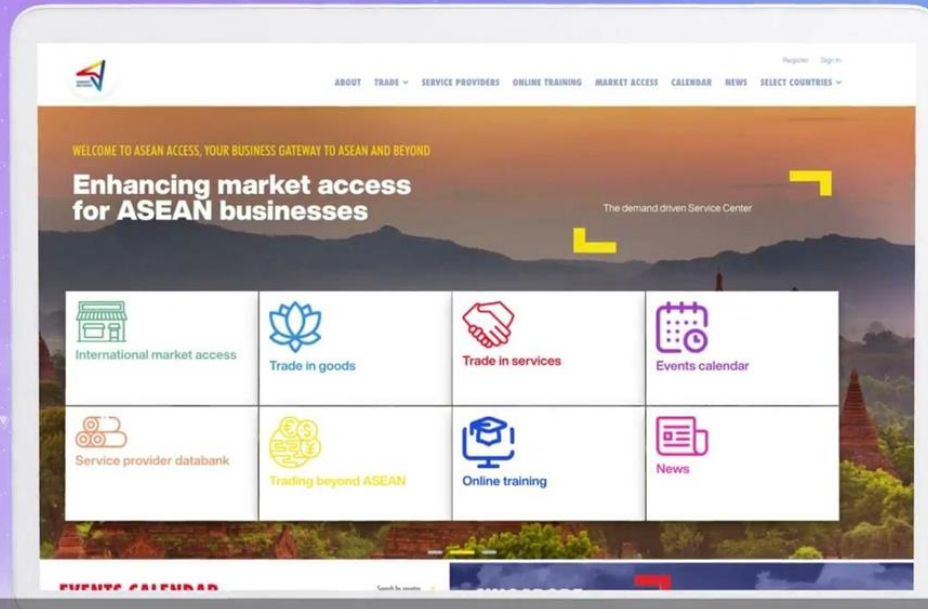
Register Sign In

ABOUT TRADE SERVICE PROVIDERS ONLINE TRAINING MARKET ACCESS CALENDAR NEWS SELECT COUNTRIES

WELCOME TO ASEAN ACCESS, YOUR BUSINESS GATEWAY TO ASEAN AND BEYOND

Enhancing market access for ASEAN businesses

The demand driven Service Center

International market access

Trade in goods

Trade in services

Events calendar

Service provider databank

Trading beyond ASEAN

Online training

News

EVENTS CALENDAR

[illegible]